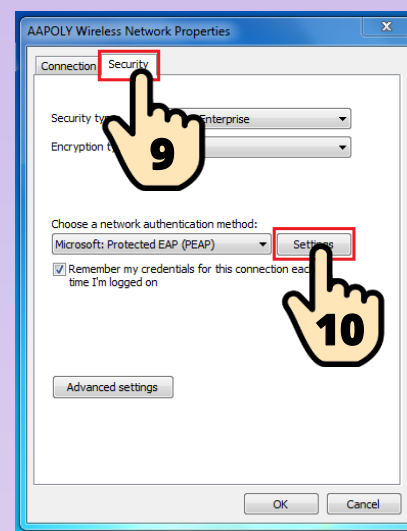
AAPOLY Wireless Network Properties

Connection Security

Security ty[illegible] Enterprise

Encryption t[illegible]

9

Choose a network authentication method:

Microsoft: Protected EAP (PEAP)

Settings

Remember my credentials for this connection eac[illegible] time I'm logged on

10

Advanced settings

OK Cancel